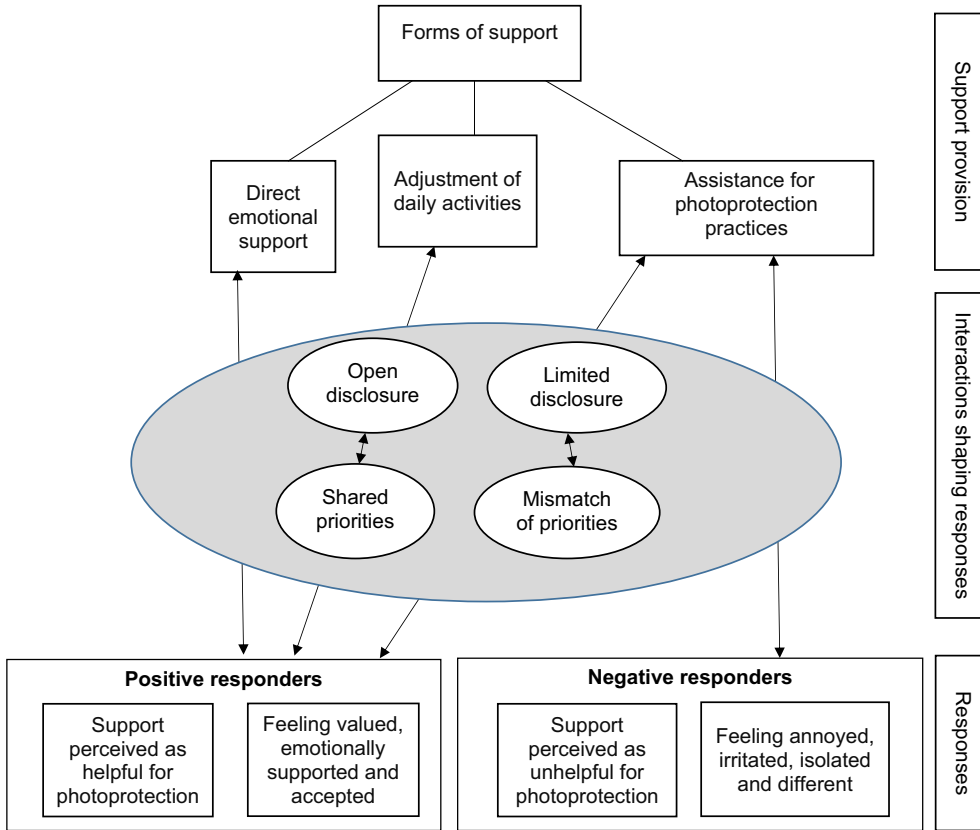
Forms of support

Direct emotional support

Adjustment of daily activities

Assistance for photoprotection practices

Support provision

Open disclosure

Limited disclosure

Shared priorities

Mismatch of priorities

Interactions shaping responses

Positive responders

Support perceived as helpful for photoprotection

Feeling valued, emotionally supported and accepted

Negative responders

Support perceived as unhelpful for photoprotection

Feeling annoyed, irritated, isolated and different

Responses